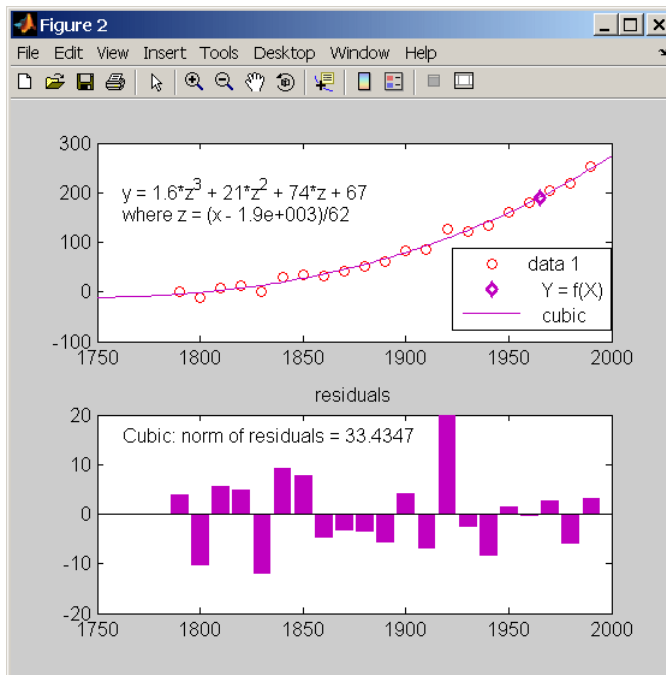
Figure 2

File Edit View Insert Tools Desktop Window Help

300
200
100
0
-100
1750 1800 1850 1900 1950 2000

y = 1.6*z$^3$ + 21*z$^2$ + 74*z + 67
where z = (x - 1.9e+003)/62

data 1
Y = f(X)
cubic

residuals

Cubic: norm of residuals = 33.4347

20
10
0
-10
-20
1750 1800 1850 1900 1950 2000